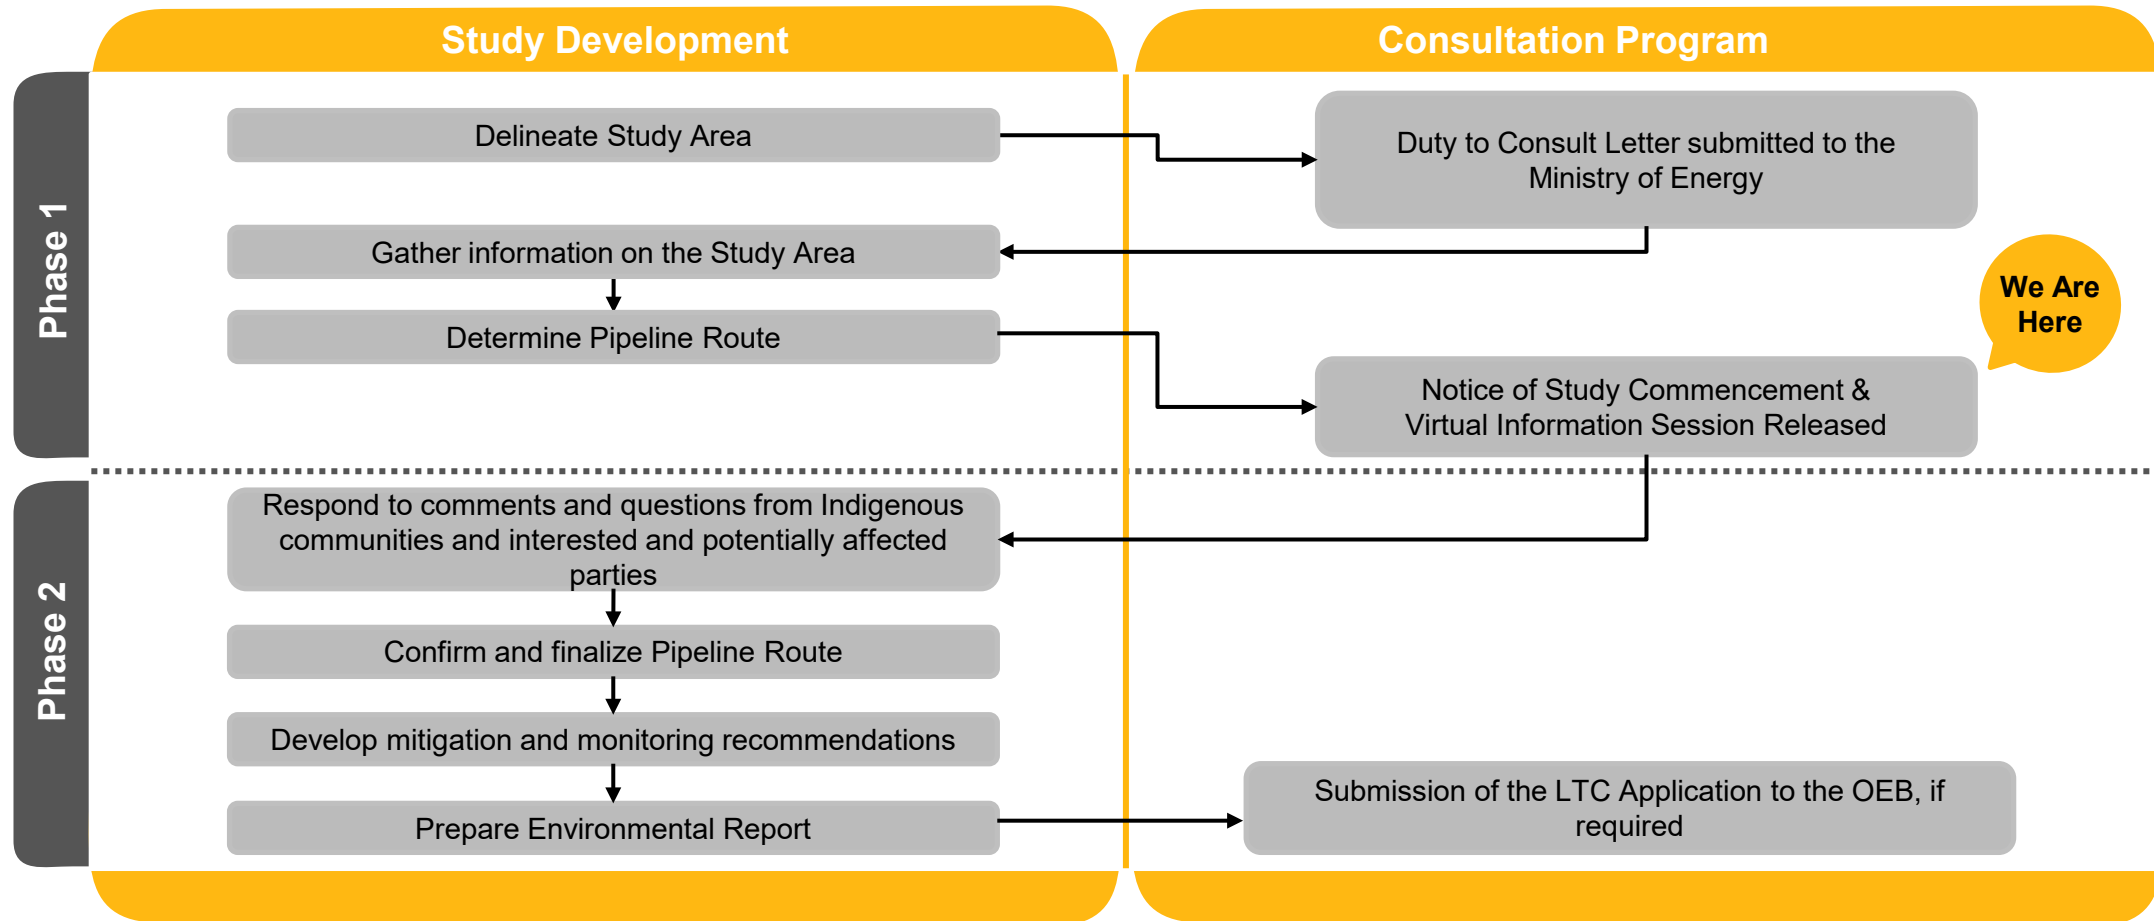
Study Development

Consultation Program

Phase 1

Delineate Study Area

Duty to Consult Letter submitted to the Ministry of Energy

Gather information on the Study Area

Determine Pipeline Route

We Are Here

Notice of Study Commencement & Virtual Information Session Released

Phase 2

Respond to comments and questions from Indigenous communities and interested and potentially affected parties

Confirm and finalize Pipeline Route

Develop mitigation and monitoring recommendations

Prepare Environmental Report

Submission of the LTC Application to the OEB, if required